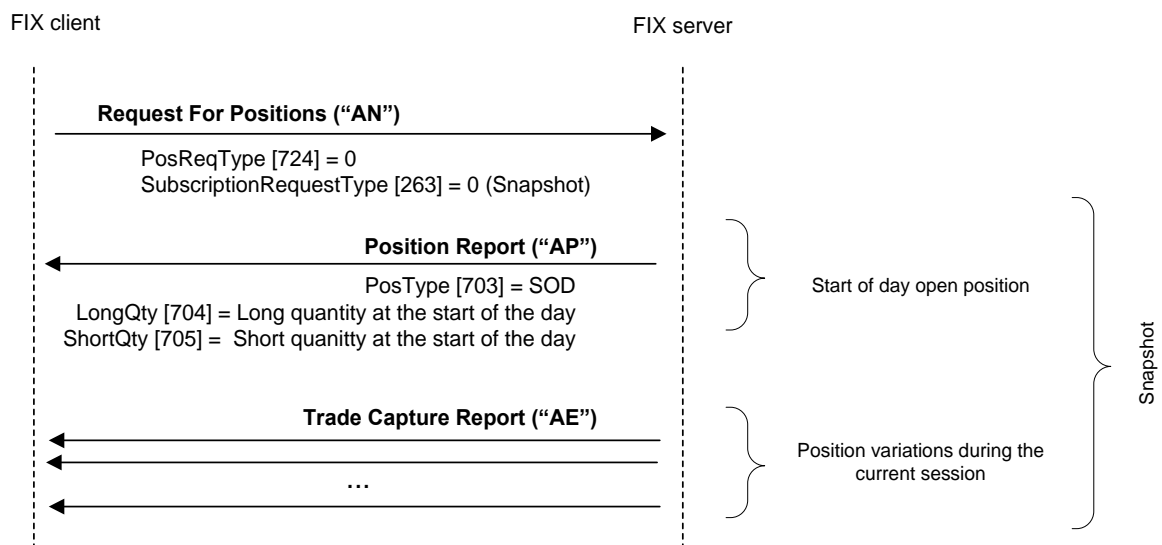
FIX client

FIX server

Request For Positions (“AN”)

PosReqType [724] = 0
SubscriptionRequestType [263] = 0 (Snapshot)

Position Report (“AP”)

PosType [703] = SOD
LongQty [704] = Long quantity at the start of the day
ShortQty [705] = Short quanitty at the start of the day

Start of day open position

Trade Capture Report (“AE”)

…

Position variations during the current session

Snapshot